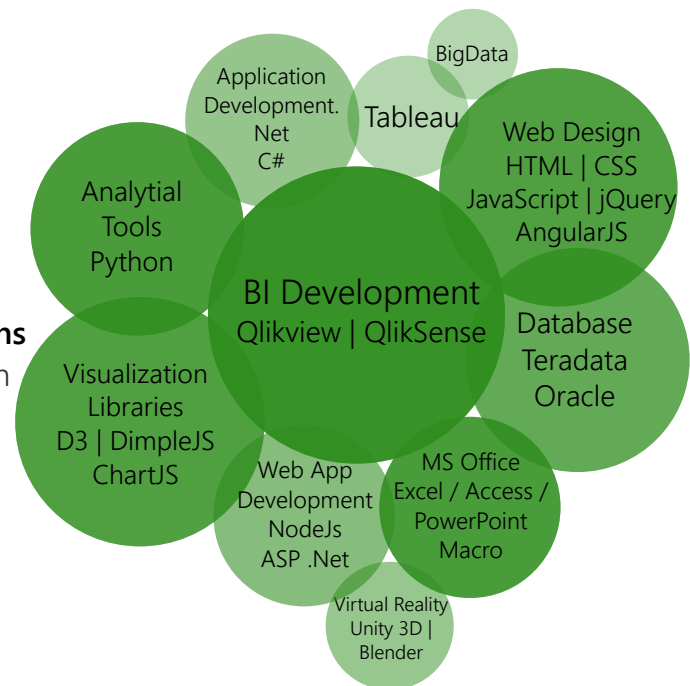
BigData

Application Development. Net C#

Tableau

Web Design HTML | CSS JavaScript | jQuery AngularJS

Analytial Tools Python

BI Development Qlikview | QlikSense

ns
n

Database Teradata Oracle

Visualization Libraries D3 | DimpleJS ChartJS

Web App Development NodeJs ASP .Net

MS Office Excel / Access / PowerPoint Macro

Virtual Reality Unity 3D | Blender